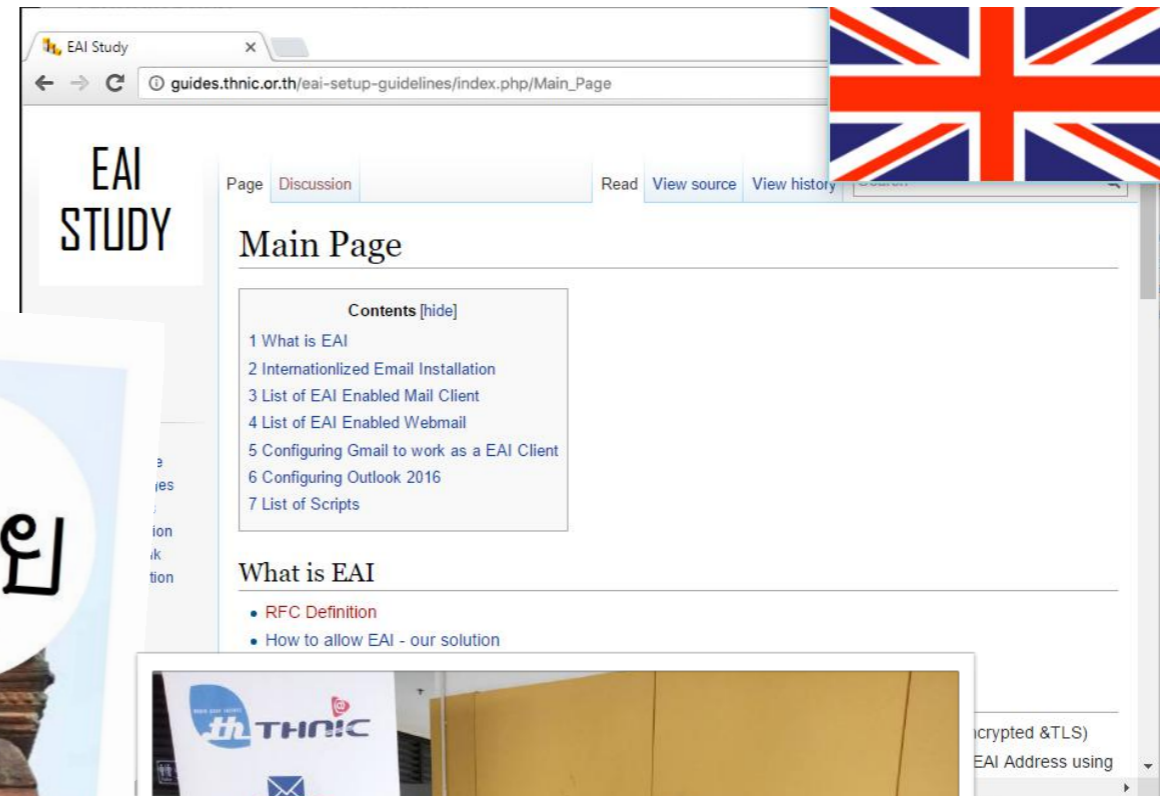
EAI Study

guides.thnic.or.th/eai-setup-guidelines/index.php/Main_Page

EAI STUDY

Page Discussion Read View source View history Search

Main Page

Contents [hide]
1 What is EAI
2 Internationlized Email Installation
3 List of EAI Enabled Mail Client
4 List of EAI Enabled Webmail
5 Configuring Gmail to work as a EAI Client
6 Configuring Outlook 2016
7 List of Scripts

What is EAI

- RFC Definition
- How to allow EAI - our solution

e
ges
ion
k
tion

ย

THNIC

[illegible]crypted &TLS)
EAI Address using